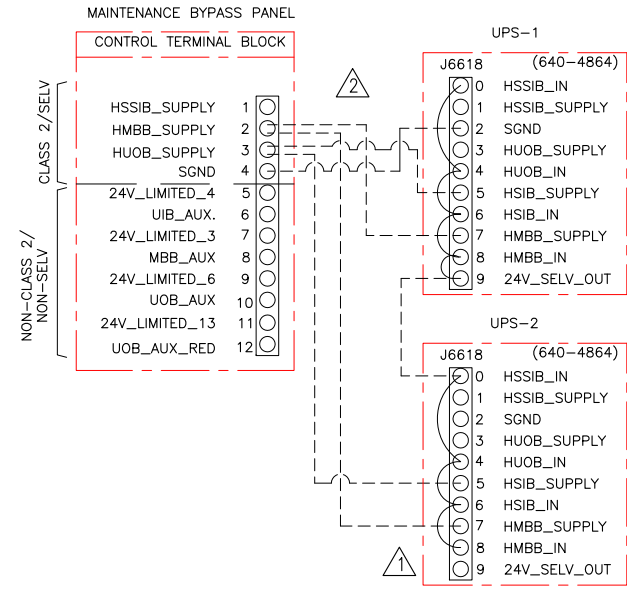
MAINTENANCE BYPASS PANEL

CONTROL TERMINAL BLOCK

CLASS 2/SELV

NON-CLASS 2/ NON-SELV

HSSIB_SUPPLY 1
HMBB_SUPPLY 2
HUOB_SUPPLY 3
SGND 4
24V_LIMITED_4 5
UIB_AUX. 6
24V_LIMITED_3 7
MBB_AUX 8
24V_LIMITED_6 9
UOB_AUX 10
24V_LIMITED_13 11
UOB_AUX_RED 12

2

UPS-1

J6618 (640-4864)
0 HSSIB_IN
1 HSSIB_SUPPLY
2 SGND
3 HUOB_SUPPLY
4 HUOB_IN
5 HSIB_SUPPLY
6 HSIB_IN
7 HMBB_SUPPLY
8 HMBB_IN
9 24V_SELV_OUT

UPS-2

J6618 (640-4864)
0 HSSIB_IN
1 HSSIB_SUPPLY
2 SGND
3 HUOB_SUPPLY
4 HUOB_IN
5 HSIB_SUPPLY
6 HSIB_IN
7 HMBB_SUPPLY
8 HMBB_IN
9 24V_SELV_OUT

1